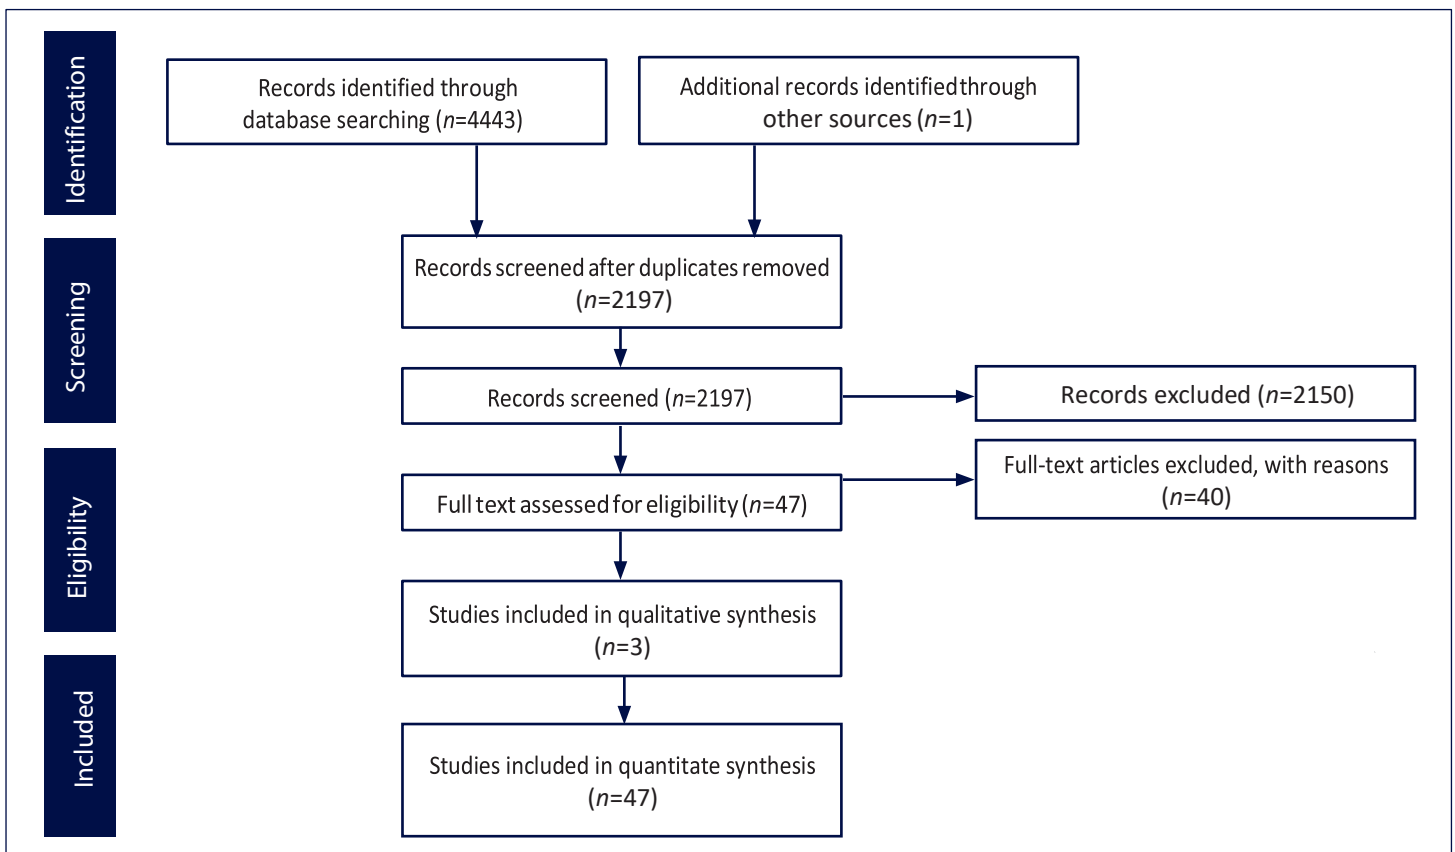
Identification

Records identified through database searching ($n$=4443)

Additional records identified through other sources ($n$=1)

Screening

Records screened after duplicates removed ($n$=2197)

Records screened ($n$=2197)

Records excluded ($n$=2150)

Eligibility

Full text assessed for eligibility ($n$=47)

Full-text articles excluded, with reasons ($n$=40)

Studies included in qualitative synthesis ($n$=3)

Included

Studies included in quantitate synthesis ($n$=47)